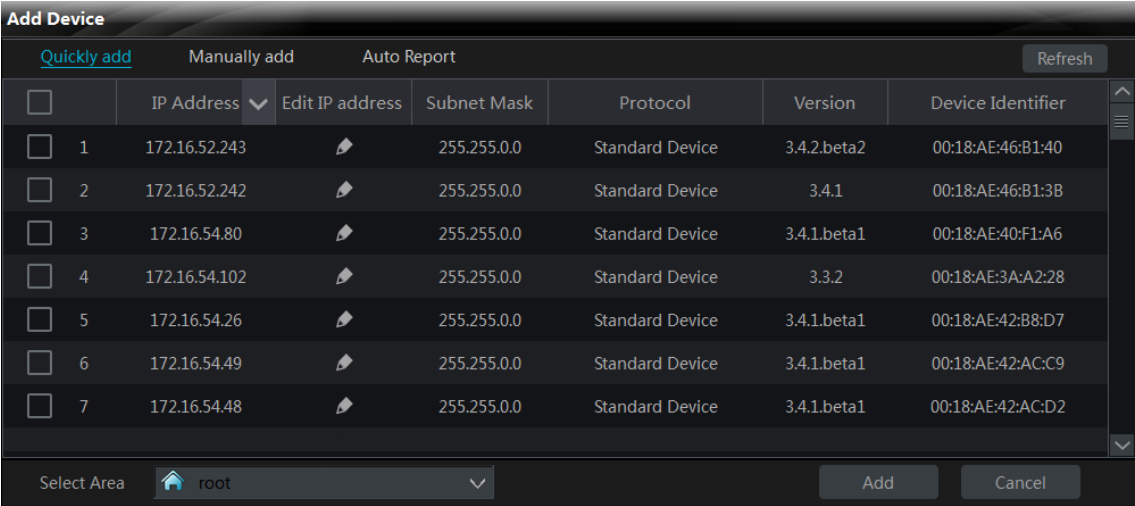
Add Device

Quickly add Manually add Auto Report Refresh

| | | IP Address | Edit IP address | Subnet Mask | Protocol | Version | Device Identifier |
|---|---|---|---|---|---|---|---|
| | 1 | 172.16.52.243 | | 255.255.0.0 | Standard Device | 3.4.2.beta2 | 00:18:AE:46:B1:40 |
| | 2 | 172.16.52.242 | | 255.255.0.0 | Standard Device | 3.4.1 | 00:18:AE:46:B1:3B |
| | 3 | 172.16.54.80 | | 255.255.0.0 | Standard Device | 3.4.1.beta1 | 00:18:AE:40:F1:A6 |
| | 4 | 172.16.54.102 | | 255.255.0.0 | Standard Device | 3.3.2 | 00:18:AE:3A:A2:28 |
| | 5 | 172.16.54.26 | | 255.255.0.0 | Standard Device | 3.4.1.beta1 | 00:18:AE:42:B8:D7 |
| | 6 | 172.16.54.49 | | 255.255.0.0 | Standard Device | 3.4.1.beta1 | 00:18:AE:42:AC:C9 |
| | 7 | 172.16.54.48 | | 255.255.0.0 | Standard Device | 3.4.1.beta1 | 00:18:AE:42:AC:D2 |

Select Area root Add Cancel